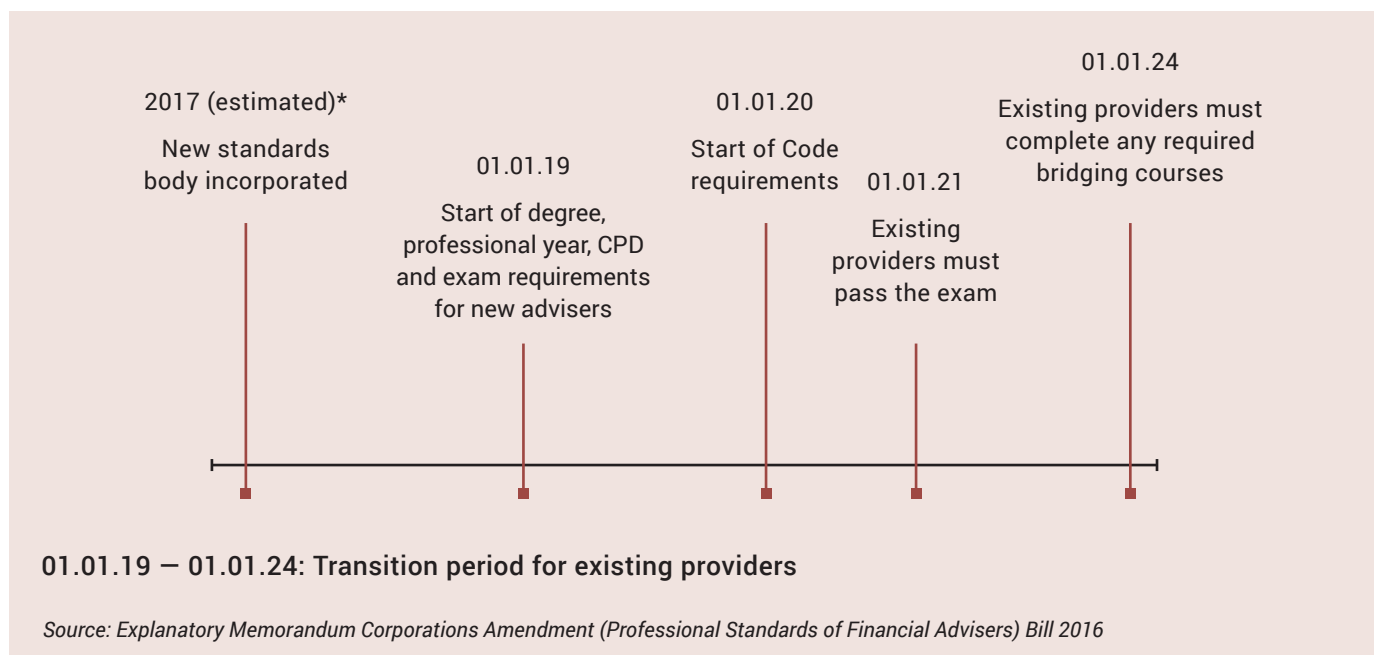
2017 (estimated)*
New standards body incorporated

01.01.19
Start of degree, professional year, CPD and exam requirements for new advisers

01.01.20
Start of Code requirements

01.01.21
Existing providers must pass the exam

01.01.24
Existing providers must complete any required bridging courses

01.01.19 — 01.01.24: Transition period for existing providers

Source: Explanatory Memorandum Corporations Amendment (Professional Standards of Financial Advisers) Bill 2016